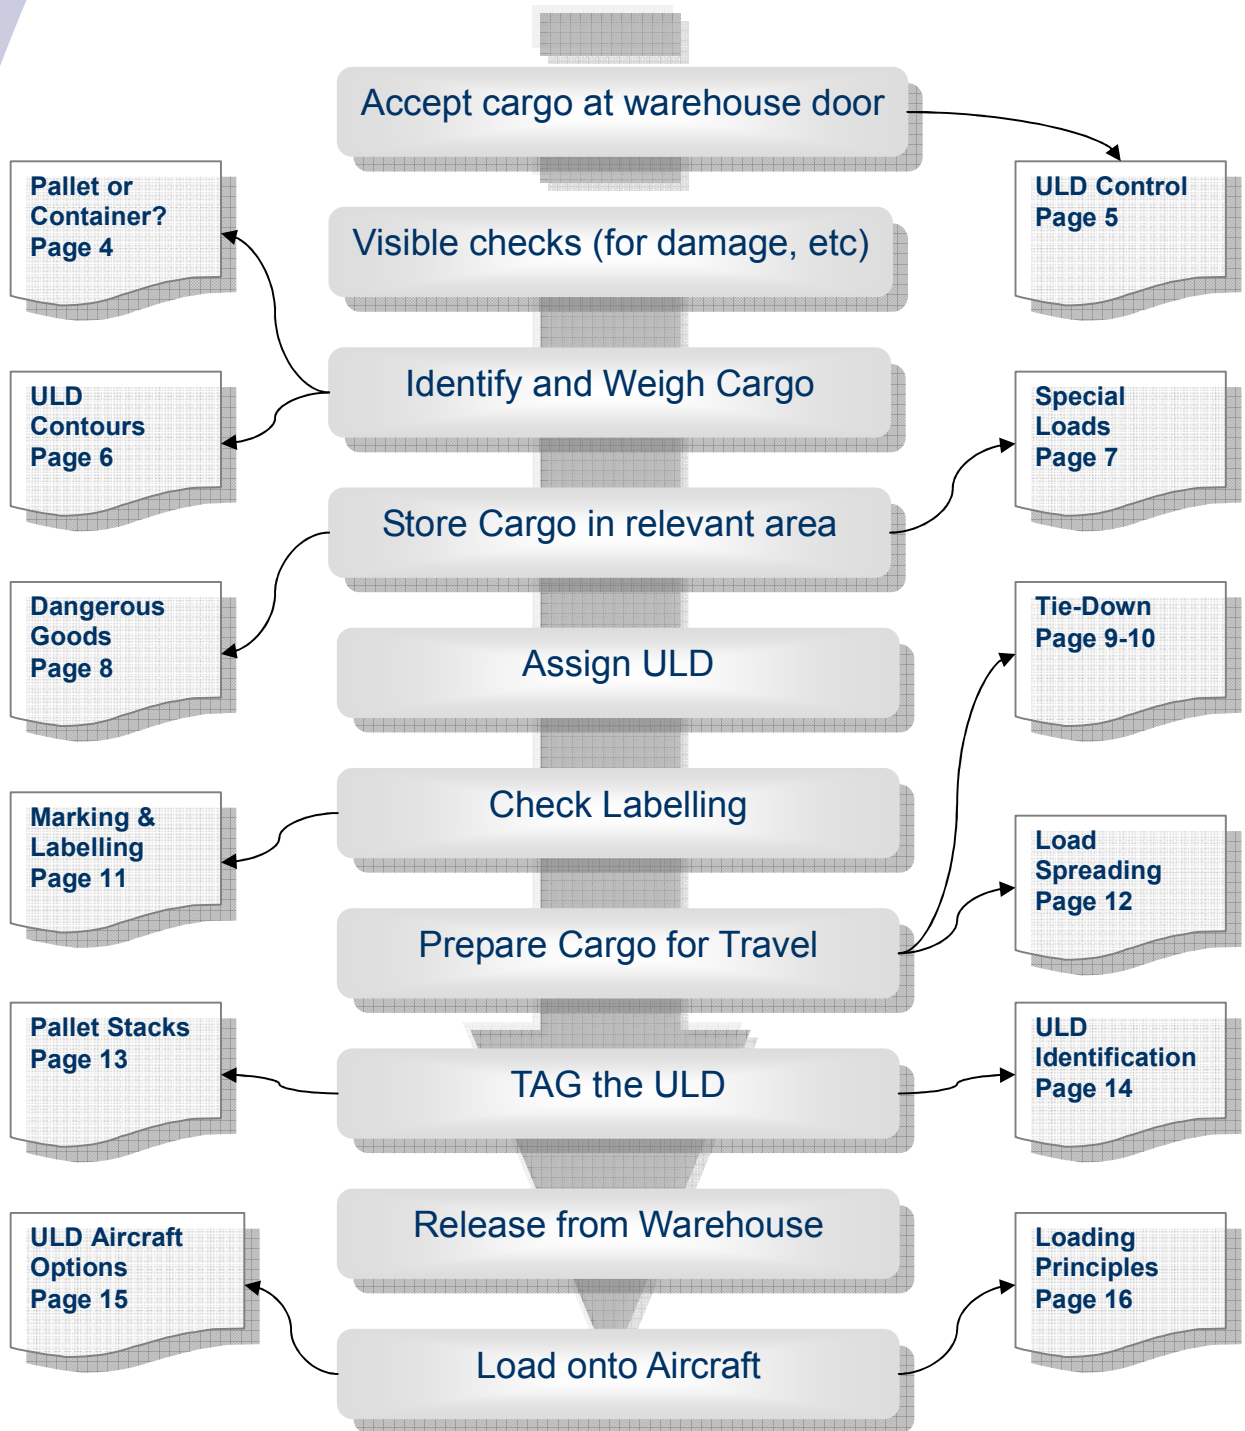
Accept cargo at warehouse door

ULD Control
Page 5

Pallet or
Container?
Page 4

Visible checks (for damage, etc)

Identify and Weigh Cargo

ULD
Contours
Page 6

Special
Loads
Page 7

Store Cargo in relevant area

Dangerous
Goods
Page 8

Tie-Down
Page 9-10

Assign ULD

Check Labelling

Marking &
Labelling
Page 11

Load
Spreading
Page 12

Prepare Cargo for Travel

Pallet Stacks
Page 13

TAG the ULD

ULD
Identification
Page 14

Release from Warehouse

ULD Aircraft
Options
Page 15

Loading
Principles
Page 16

Load onto Aircraft